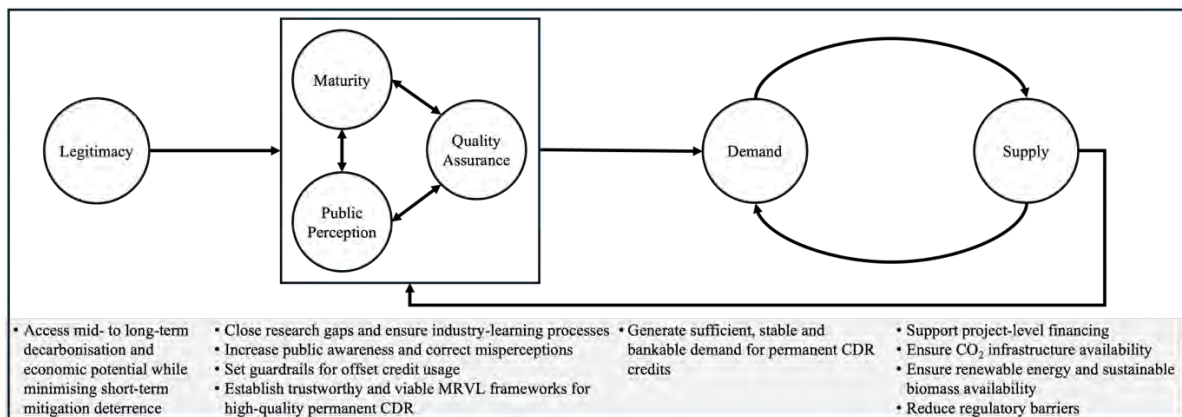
Legitimacy

Maturity

Quality Assurance

Public Perception

Demand

Supply

• Access mid- to long-term decarbonisation and economic potential while minimising short-term mitigation deterrence

• Close research gaps and ensure industry-learning processes
• Increase public awareness and correct misperceptions
• Set guardrails for offset credit usage
• Establish trustworthy and viable MRVL frameworks for high-quality permanent CDR

• Generate sufficient, stable and bankable demand for permanent CDR credits

• Support project-level financing
• Ensure $CO_2$ infrastructure availability
• Ensure renewable energy and sustainable biomass availability
• Reduce regulatory barriers